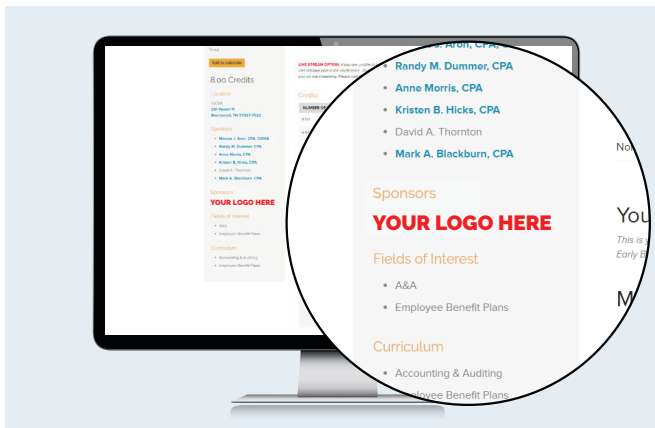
Time

Add to calendar

8.00 Credits

Location

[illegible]

Speakers

Randy M. Dummer, CPA

Anne Morris, CPA

Kristen B. Hicks, CPA

David A. Thornton

Mark A. Blackburn, CPA

Sponsors

YOUR LOGO HERE

Fields of Interest

A&A

Employee Benefit Plans

Curriculum

Accounting & Auditing

Employee Benefit Plans

LIVE STREAM OPTION: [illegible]

Credits

No

You

This is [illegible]

Early B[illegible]

M